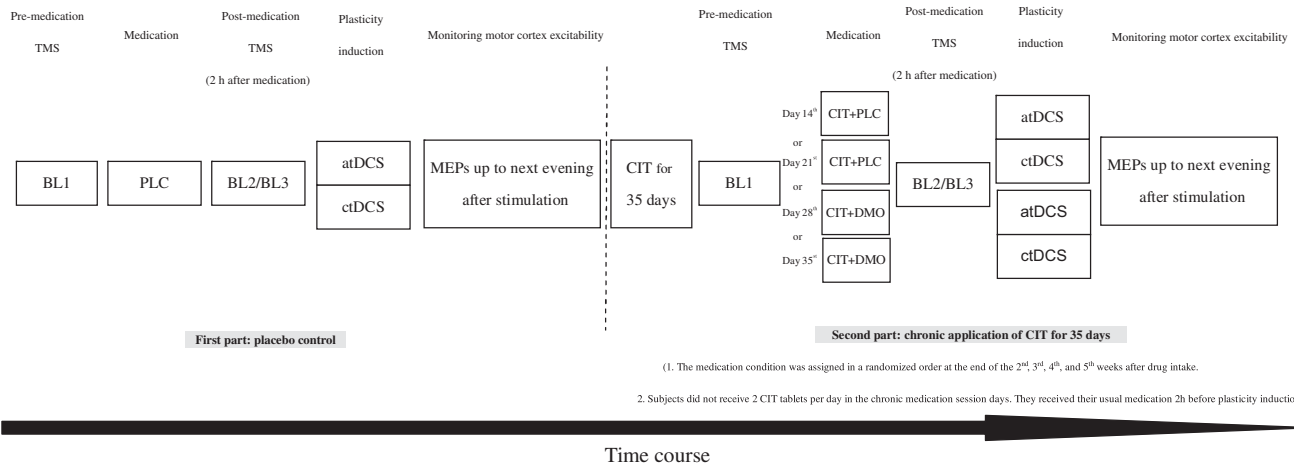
Pre-medication TMS

Medication

Post-medication TMS (2 h after medication)

Plasticity induction

Monitoring motor cortex excitability

BL1

PLC

BL2/BL3

atDCS

ctDCS

MEPs up to next evening after stimulation

First part: placebo control

CIT for 35 days

Pre-medication TMS

Medication

Post-medication TMS (2 h after medication)

Plasticity induction

Monitoring motor cortex excitability

BL1

Day $14^{th}$ CIT+PLC

or

Day $21^{st}$ CIT+PLC

or

Day $28^{th}$ CIT+DMO

or

Day $35^{th}$ CIT+DMO

BL2/BL3

atDCS

ctDCS

atDCS

ctDCS

MEPs up to next evening after stimulation

Second part: chronic application of CIT for 35 days

(1. The medication condition was assigned in a randomized order at the end of the $2^{nd}$, $3^{rd}$, $4^{th}$, and $5^{th}$ weeks after drug intake.

2. Subjects did not receive 2 CIT tablets per day in the chronic medication session days. They received their usual medication 2h before plasticity inductio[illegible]

Time course